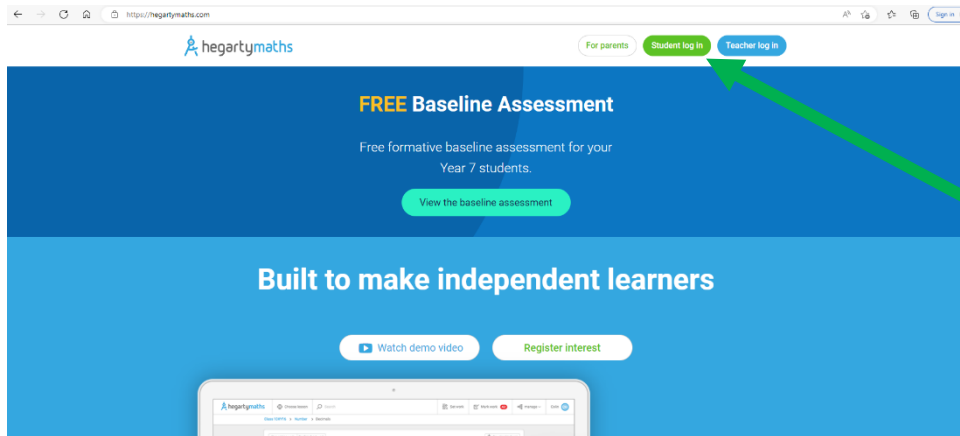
https://hegartymaths.com

Sign in

hegartymaths

For parents

Student log in

Teacher log in

FREE Baseline Assessment

Free formative baseline assessment for your Year 7 students.

View the baseline assessment

Built to make independent learners

Watch demo video

Register interest

hegartymaths

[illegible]